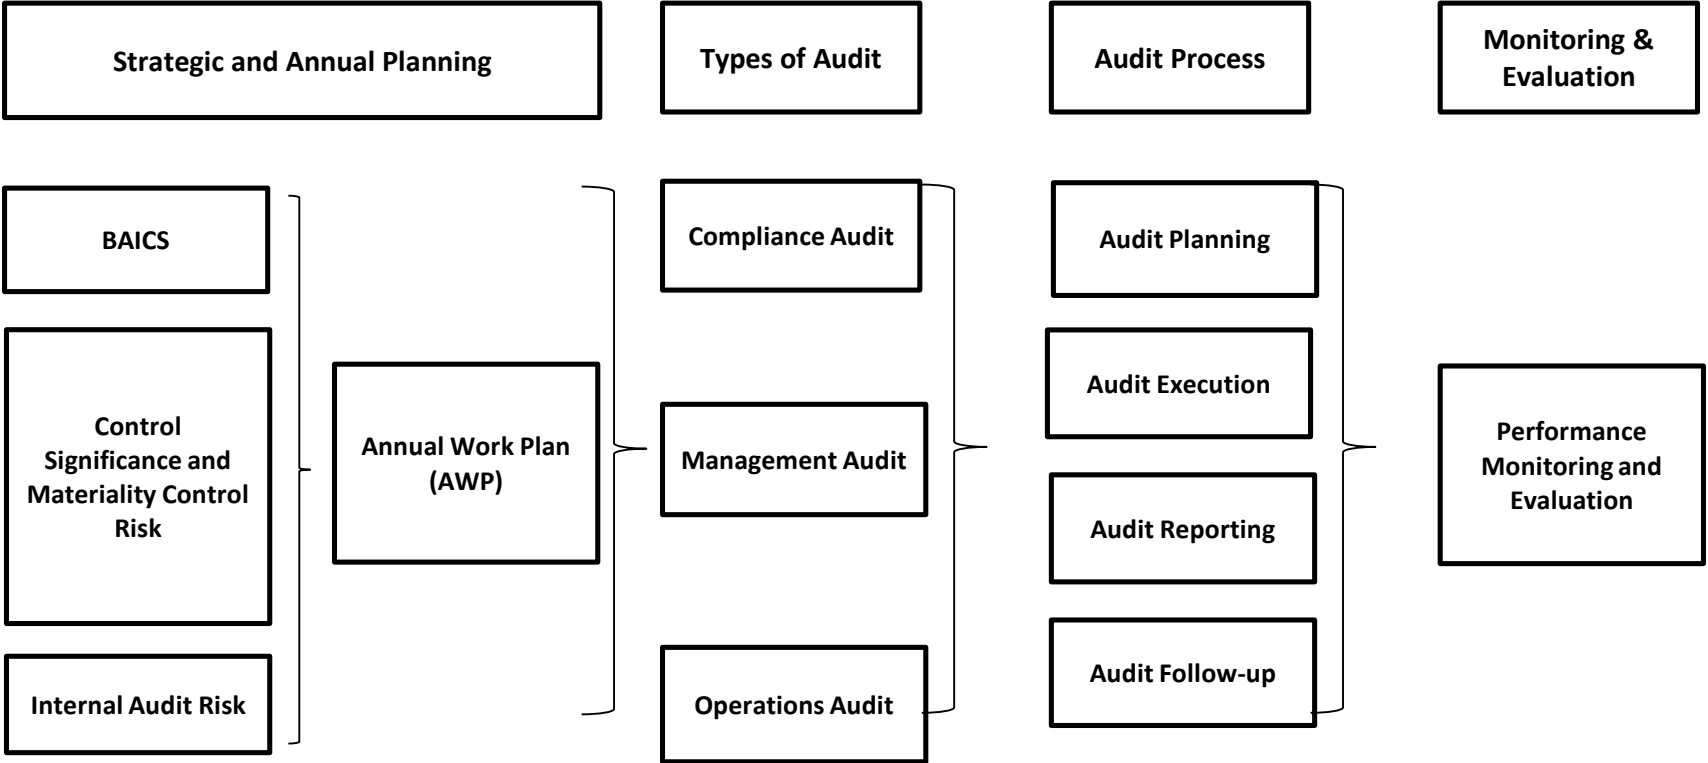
Strategic and Annual Planning

Types of Audit

Audit Process

Monitoring & Evaluation

BAICS

Control Significance and Materiality Control Risk

Internal Audit Risk

Annual Work Plan (AWP)

Compliance Audit

Management Audit

Operations Audit

Audit Planning

Audit Execution

Audit Reporting

Audit Follow-up

Performance Monitoring and Evaluation